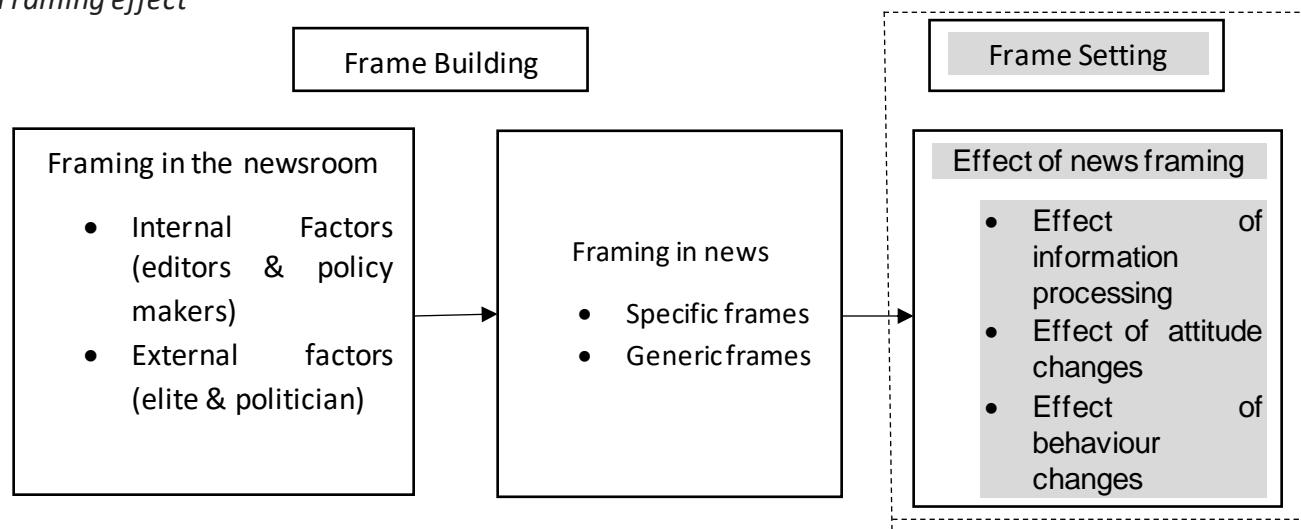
Framing effect

Frame Building

Frame Setting

Framing in the newsroom

- Internal Factors (editors & policy makers)
- External factors (elite & politician)

Framing in news

- Specific frames
- Generic frames

Effect of news framing

- Effect of information processing
- Effect of attitude changes
- Effect of behaviour changes